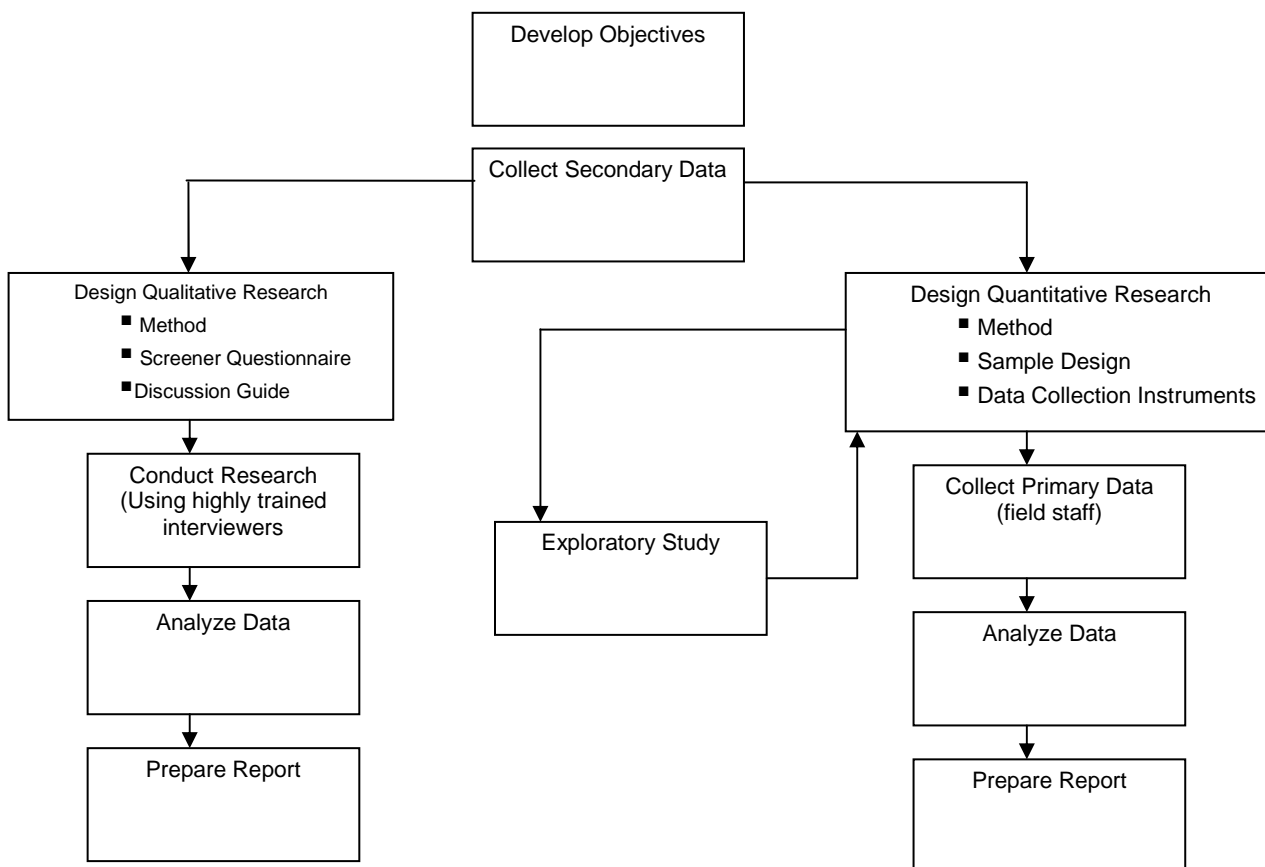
Develop Objectives

Collect Secondary Data

Design Qualitative Research
■ Method
■ Screener Questionnaire
■ Discussion Guide

Conduct Research (Using highly trained interviewers

Analyze Data

Prepare Report

Exploratory Study

Design Quantitative Research
■ Method
■ Sample Design
■ Data Collection Instruments

Collect Primary Data (field staff)

Analyze Data

Prepare Report